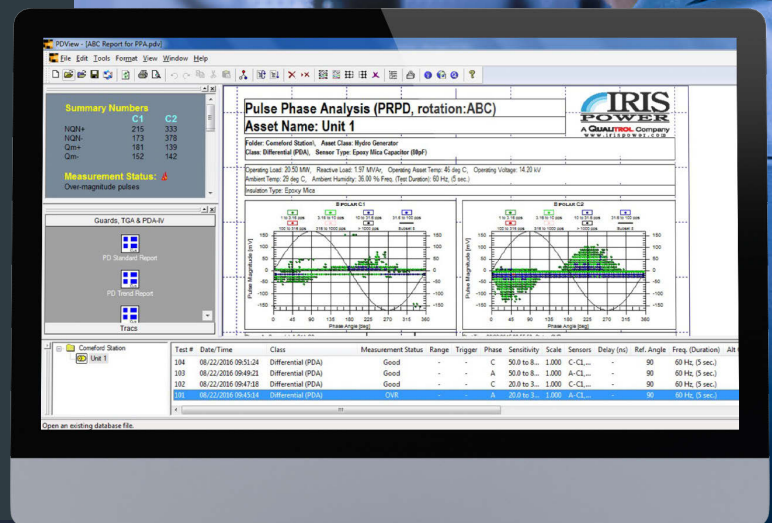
PDView - [ABC Report for PPA.pdv]

File Edit Tools Format View Window Help

Summary Numbers

|  | C1 | C2 |
|---|---|---|
| NQN+ | 215 | 333 |
| NQN- | 173 | 378 |
| Qm+ | 181 | 139 |
| Qm- | 152 | 142 |

Measurement Status:
Over-magnitude pulses

Guards, TGA & PDA-IV

PD Standard Report

PD Trend Report

Tracs

Pulse Phase Analysis (PRPD, rotation:ABC)

Asset Name: Unit 1

IRIS POWER
A QUALITROL Company
www.irispower.com

Folder: Comeford Station\, Asset Class: Hydro Generator
Class: Differential (PDA), Sensor Type: Epoxy Mica Capacitor (80pF)

Operating Load: 20.50 MW, Reactive Load: 1.97 MVAr, Operating Asset Temp: 46 deg C, Operating Voltage: 14.20 kV
Ambient Temp: 29 deg C, Ambient Humidity: 36.00 % Freq. (Test Duration): 60 Hz, (5 sec.)

Insulation Type: Epoxy Mica

BIPOLAR C1

1 to 3.16 pps 3.16 to 10 pps 10 to 31.6 pps 31.6 to 100 pps
100 to 316 pps 316 to 1000 pps > 1000 pps Subset 8

Pulse Magnitude [mV]
150 100 50 0 -50 -100 -150
0 45 90 135 180 225 270 315 360
Phase Angle [deg]

BIPOLAR C2

1 to 3.16 pps 3.16 to 10 pps 10 to 31.6 pps 31.6 to 100 pps
100 to 316 pps 316 to 1000 pps > 1000 pps Subset 8

Pulse Magnitude [mV]
150 100 50 0 -50 -100 -150
0 45 90 135 180 225 270 315 360
Phase Angle [deg]

Comeford Station
Unit 1

| Test # | Date/Time | Class | Measurement Status | Range | Trigger | Phase | Sensitivity | Scale | Sensors | Delay (ns) | Ref. Angle | Freq. (Duration) | Alt |
|---|---|---|---|---|---|---|---|---|---|---|---|---|---|
| 104 | 08/22/2016 09:51:24 | Differential (PDA) | Good | - | - | C | 50.0 to 8... | 1.000 | C-C1,... | - | 90 | 60 Hz, (5 sec.) | |
| 103 | 08/22/2016 09:49:21 | Differential (PDA) | Good | - | - | A | 50.0 to 8... | 1.000 | A-C1,... | - | 90 | 60 Hz, (5 sec.) | |
| 102 | 08/22/2016 09:47:18 | Differential (PDA) | Good | - | - | C | 20.0 to 3... | 1.000 | C-C1,... | - | 90 | 60 Hz, (5 sec.) | |
| 101 | 08/22/2016 09:45:14 | Differential (PDA) | OVR | - | - | A | 20.0 to 3... | 1.000 | A-C1,... | - | 90 | 60 Hz, (5 sec.) | |

Open an existing database file.